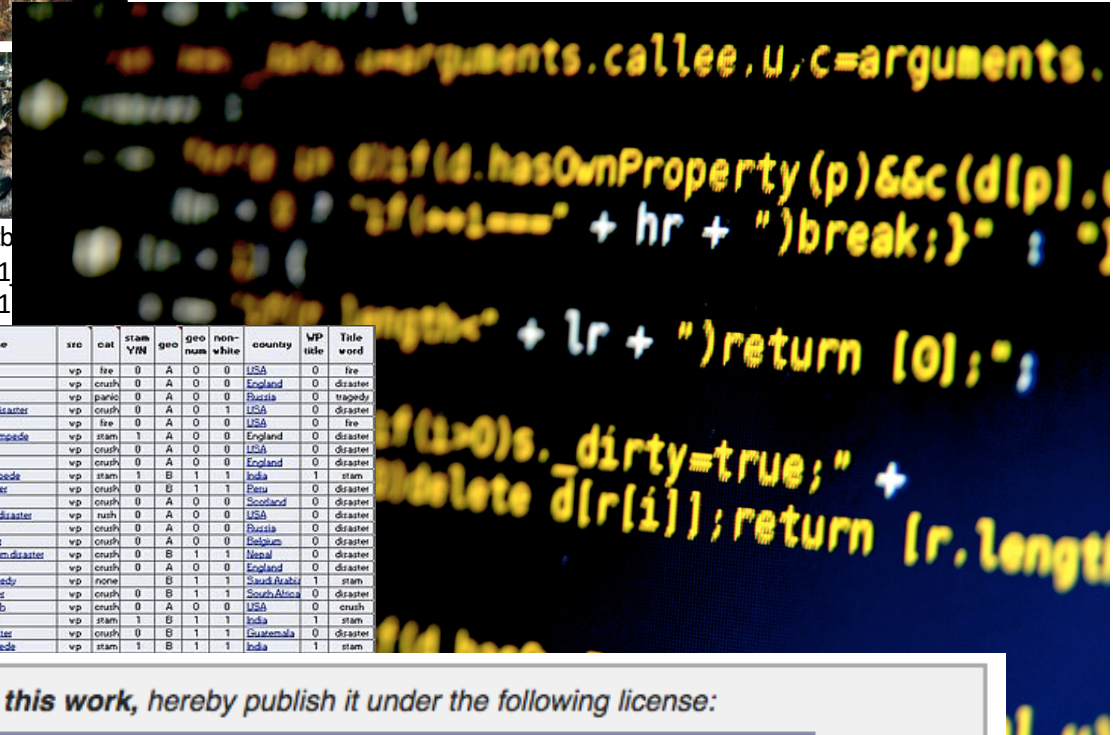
arguments.callee,u,c=arguments.
d.hasOwnProperty(p)&&c(d[p],
" + hr + ")break;}" ;
+ lr + ")return [0];";
s._dirty=true;" +
delete d[r[i]];return [r.length

b
1
1

| e | src | cat | stam Y/N | geo | geo num | non-white | country | WP title | Title word |
|---|---|---|---|---|---|---|---|---|---|
| | vp | fire | 0 | A | 0 | 0 | USA | 0 | fire |
| | vp | crush | 0 | A | 0 | 0 | England | 0 | disaster |
| | vp | panic | 0 | A | 0 | 0 | Russia | 0 | tragedy |
| isaster | vp | crush | 0 | A | 0 | 1 | USA | 0 | disaster |
| | vp | fire | 0 | A | 0 | 0 | USA | 0 | fire |
| mpede | vp | stam | 1 | A | 0 | 0 | England | 0 | disaster |
| | vp | crush | 0 | A | 0 | 0 | USA | 0 | disaster |
| | vp | crush | 0 | A | 0 | 0 | England | 0 | disaster |
| pede | vp | stam | 1 | B | 1 | 1 | India | 1 | stam |
| er | vp | crush | 0 | B | 1 | 1 | Peru | 0 | disaster |
| | vp | crush | 0 | A | 0 | 0 | Scotland | 0 | disaster |
| disaster | vp | rush | 0 | A | 0 | 0 | USA | 0 | disaster |
| | vp | crush | 0 | A | 0 | 0 | Russia | 0 | disaster |
| | vp | crush | 0 | A | 0 | 0 | Belgium | 0 | disaster |
| mdisaster | vp | crush | 0 | B | 1 | 1 | Nepal | 0 | disaster |
| | vp | crush | 0 | A | 0 | 0 | England | 0 | disaster |
| edy | vp | none | | B | 1 | 1 | Saudi Arabia | 1 | stam |
| s | vp | crush | 0 | B | 1 | 1 | South Africa | 0 | disaster |
| b | vp | crush | 0 | A | 0 | 0 | USA | 0 | crush |
| | vp | stam | 1 | B | 1 | 1 | India | 1 | stam |
| ter | vp | crush | 0 | B | 1 | 1 | Guatemala | 0 | disaster |
| ede | vp | stam | 1 | B | 1 | 1 | India | 1 | stam |

this work, hereby publish it under the following license: